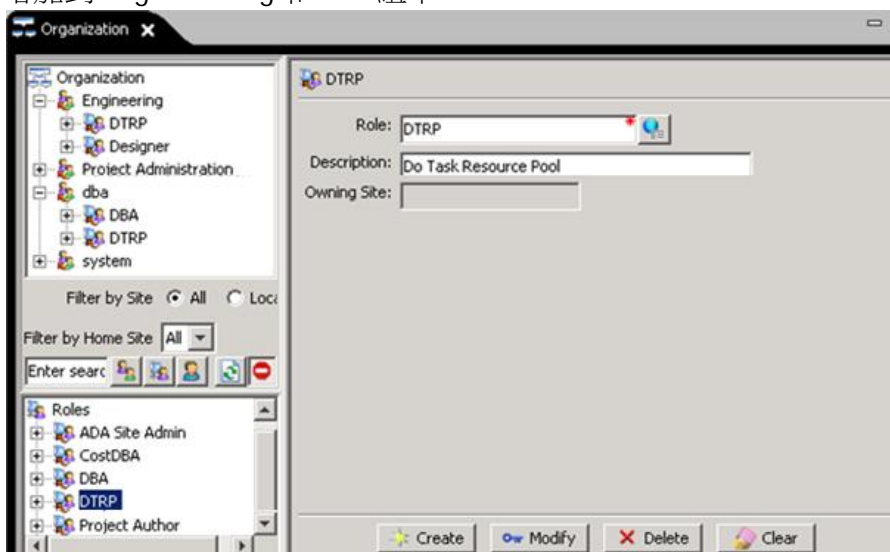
Organization

Organization
Engineering
DTRP
Designer
Project Administration
dba
DBA
DTRP
system

Filter by Site All Loca

Filter by Home Site All

Enter searc

Roles
ADA Site Admin
CostDBA
DBA
DTRP
Project Author

DTRP

Role: DTRP

Description: Do Task Resource Pool

Owning Site:

Create
Modify
Delete
Clear